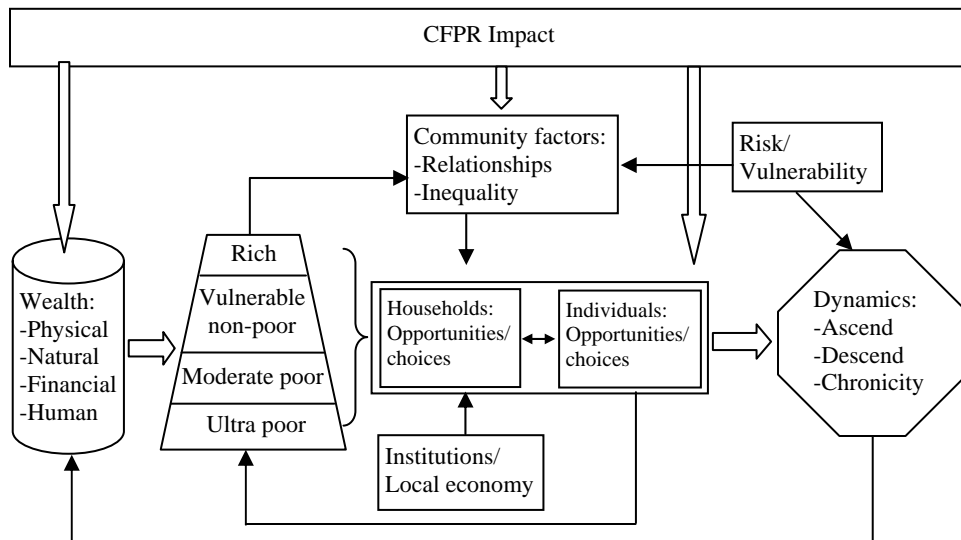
CFPR Impact

Community factors:
-Relationships
-Inequality

Risk/
Vulnerability

Wealth:
-Physical
-Natural
-Financial
-Human

Rich
Vulnerable non-poor
Moderate poor
Ultra poor

Households:
Opportunities/
choices

Individuals:
Opportunities/
choices

Dynamics:
-Ascend
-Descend
-Chronicity

Institutions/
Local economy